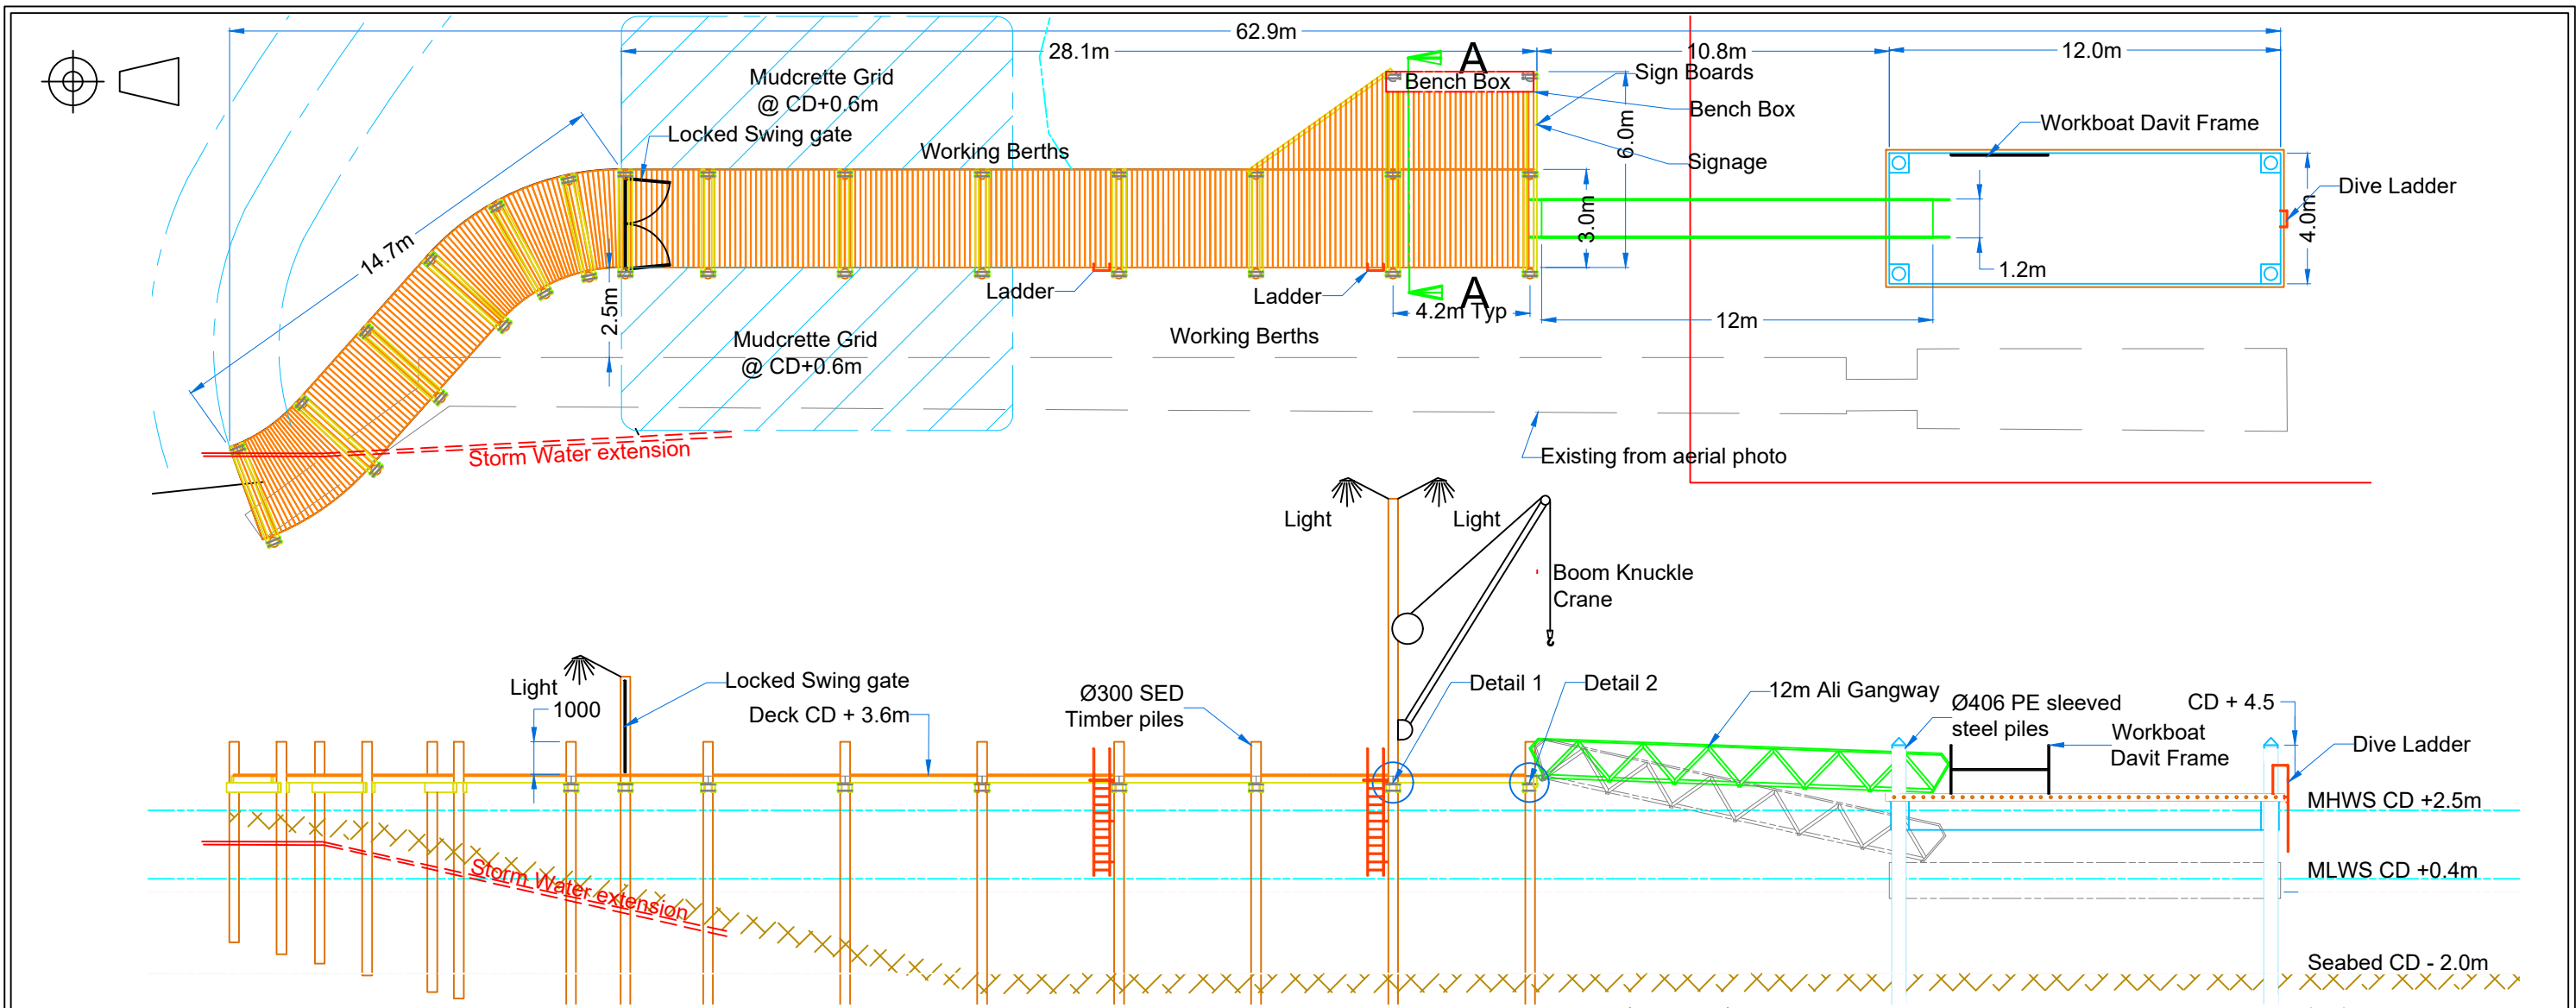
62.9m
28.1m
10.8m
12.0m
A
Mudcrette Grid
@ CD+0.6m
Bench Box
Sign Boards
Bench Box
Locked Swing gate
6.0m
Workboat Davit Frame
Working Berths
Signage
14.7m
Dive Ladder
3.0m
4.0m
1.2m
2.5m
Ladder
Ladder
A
4.2m Typ
12m
Mudcrette Grid
@ CD+0.6m
Working Berths
Storm Water extension
Existing from aerial photo
Light
Light
Boom Knuckle
Crane
Light
Locked Swing gate
1000
Deck CD + 3.6m
Ø300 SED
Timber piles
Detail 1
Detail 2
12m Ali Gangway
Ø406 PE sleeved
steel piles
CD + 4.5
Workboat
Davit Frame
Dive Ladder
MHWS CD +2.5m
Storm Water extension
MLWS CD +0.4m
Seabed CD - 2.0m